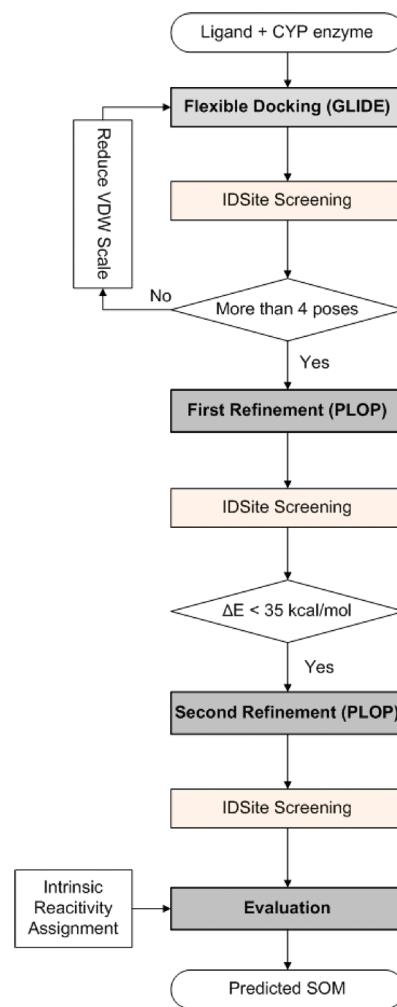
Ligand + CYP enzyme

Flexible Docking (GLIDE)

Reduce VDW Scale

IDSite Screening

No

More than 4 poses

Yes

First Refinement (PLOP)

IDSite Screening

$\Delta E < 35$ kcal/mol

Yes

Second Refinement (PLOP)

IDSite Screening

Intrinsic Reactivity Assignment

Evaluation

Predicted SOM